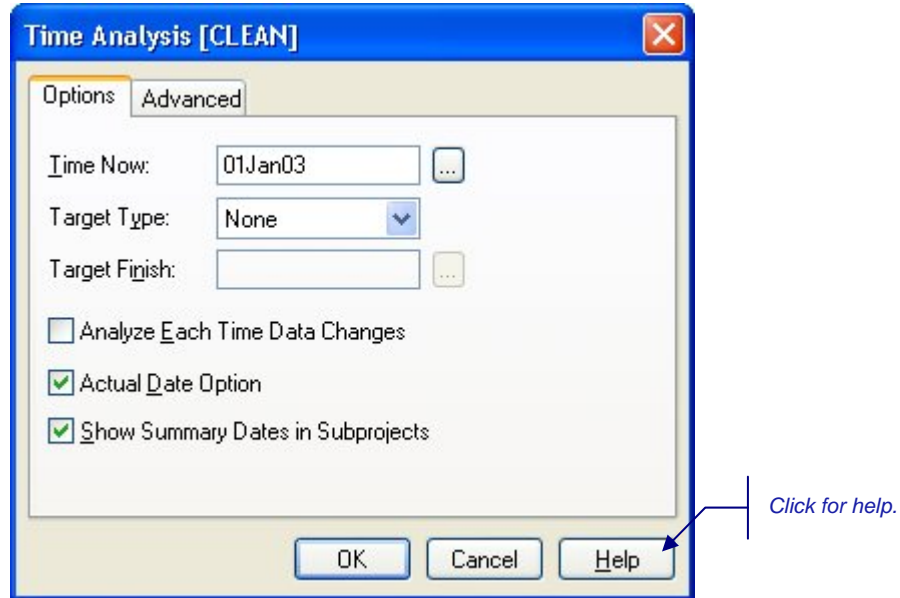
Time Analysis [CLEAN]

Options | Advanced

Time Now: 01Jan03 ...

Target Type: None

Target Finish: ...

Analyze Each Time Data Changes

Actual Date Option

Show Summary Dates in Subprojects

OK Cancel Help

Click for help.